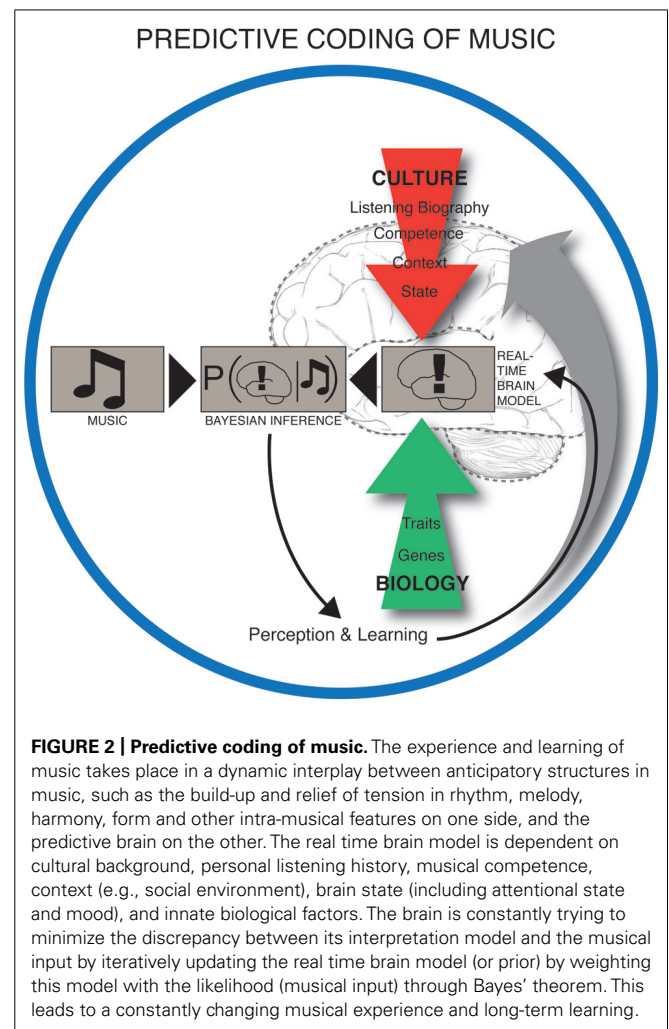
PREDICTIVE CODING OF MUSIC

CULTURE
Listening Biography
Competence
Context
State

MUSIC

P( ! | ♫ )
BAYESIAN INFERENCE

REAL-TIME BRAIN MODEL

Traits
Genes
BIOLOGY

Perception & Learning

**FIGURE 2 | Predictive coding of music.** The experience and learning of music takes place in a dynamic interplay between anticipatory structures in music, such as the build-up and relief of tension in rhythm, melody, harmony, form and other intra-musical features on one side, and the predictive brain on the other. The real time brain model is dependent on cultural background, personal listening history, musical competence, context (e.g., social environment), brain state (including attentional state and mood), and innate biological factors. The brain is constantly trying to minimize the discrepancy between its interpretation model and the musical input by iteratively updating the real time brain model (or prior) by weighting this model with the likelihood (musical input) through Bayes' theorem. This leads to a constantly changing musical experience and long-term learning.